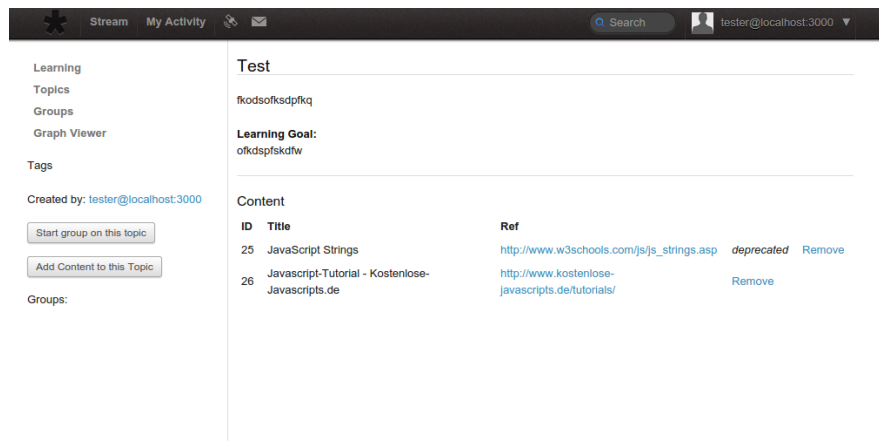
Stream My Activity Search tester@localhost:3000

Learning
Topics
Groups
Graph Viewer

Tags

Created by: tester@localhost:3000

Start group on this topic

Add Content to this Topic

Groups:

Test

fkodsofksdpfkq

**Learning Goal:**
ofkdspfskdfw

Content

| ID | Title | Ref | | |
|---|---|---|---|---|
| 25 | JavaScript Strings | http://www.w3schools.com/js/js_strings.asp | deprecated | Remove |
| 26 | Javascript-Tutorial - Kostenlose-Javascripts.de | http://www.kostenlose-javascripts.de/tutorials/ | Remove | |